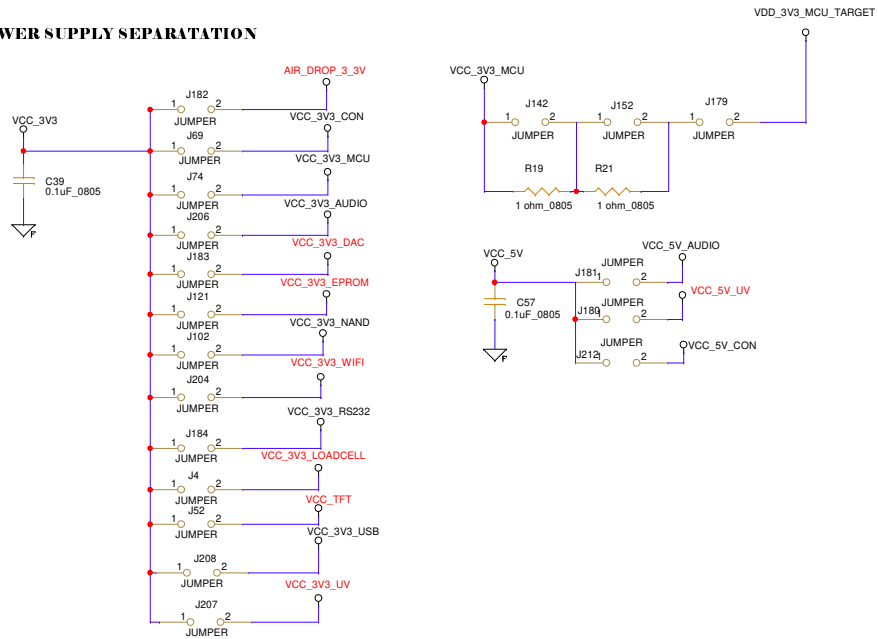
WER SUPPLY SEPARATATION

VCC_3V3
C39
0.1uF_0805

AIR_DROP_3_3V
J182
1 2
JUMPER
VCC_3V3_CON
J69
1 2
JUMPER
VCC_3V3_MCU
J74
1 2
JUMPER
VCC_3V3_AUDIO
J206
1 2
JUMPER
VCC_3V3_DAC
J183
1 2
JUMPER
VCC_3V3_EPROM
J121
1 2
JUMPER
VCC_3V3_NAND
J102
1 2
JUMPER
VCC_3V3_WIFI
J204
1 2
JUMPER
VCC_3V3_RS232
J184
1 2
JUMPER
VCC_3V3_LOADCELL
J4
1 2
JUMPER
VCC_TFT
J52
1 2
JUMPER
VCC_3V3_USB
J208
1 2
JUMPER
VCC_3V3_UV
J207
1 2
JUMPER

VDD_3V3_MCU_TARGET
VCC_3V3_MCU
J142
1 2
JUMPER
J152
1 2
JUMPER
J179
1 2
JUMPER
R19
1 ohm_0805
R21
1 ohm_0805

VCC_5V
C57
0.1uF_0805
VCC_5V_AUDIO
JUMPER
J181
1 2
VCC_5V_UV
JUMPER
J180
1 2
JUMPER
J212
1 2
VCC_5V_CON